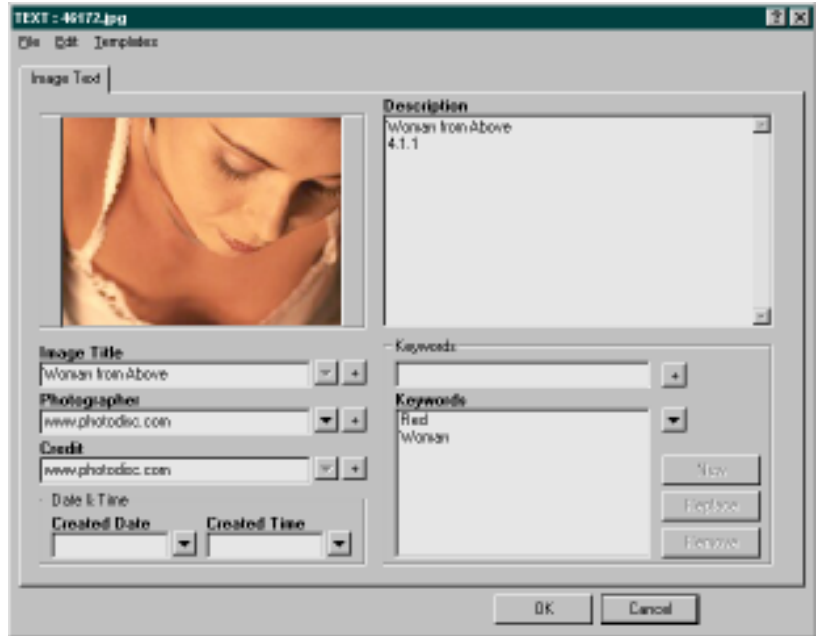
TEXT : 46172.jpg
File Edit Templates
Image Text
Description
Woman from Above
4.1.1
Image Title
Woman from Above
Photographer
www.photodisc.com
Credit
www.photodisc.com
Date & Time
Created Date
Created Time
Keywords
+
Keywords
Red
Woman
New
Replace
Remove
OK
Cancel